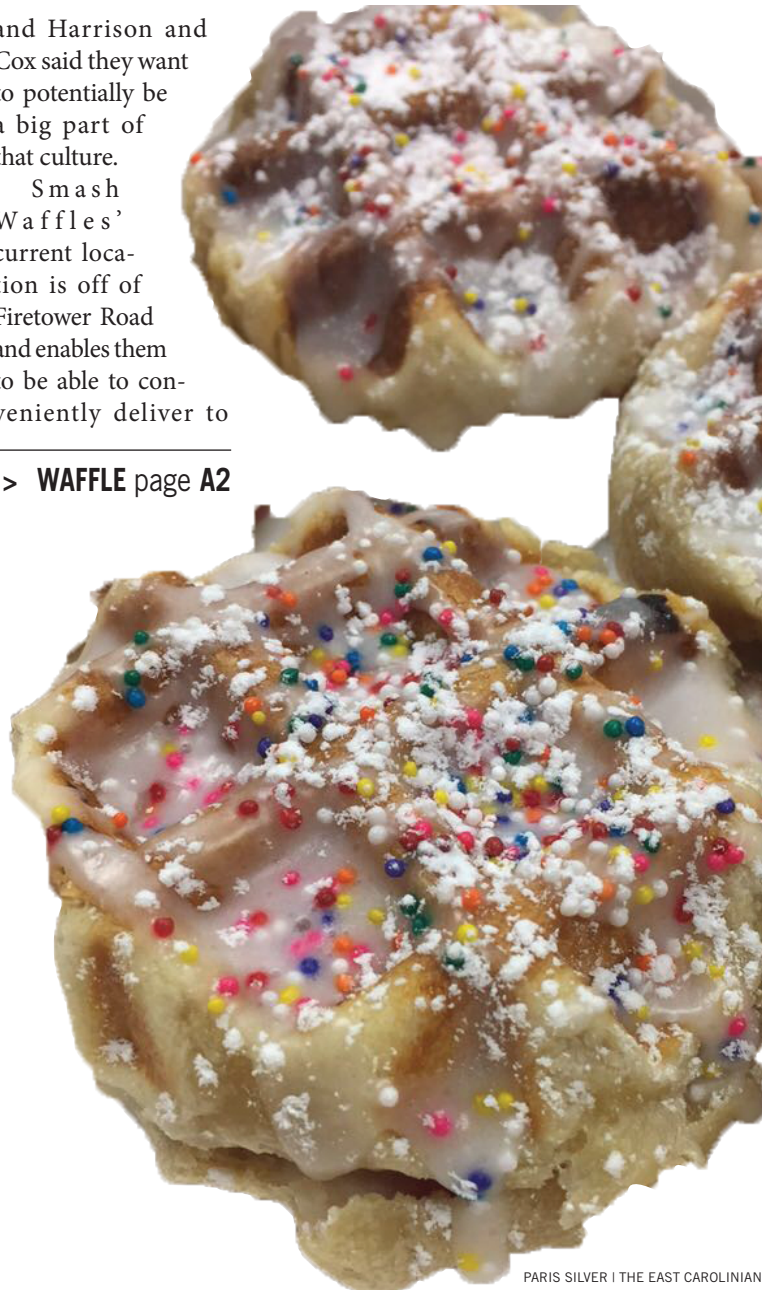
and Harrison and Cox said they want to potentially be a big part of that culture.

Smash Waffles' current location is off of Firetower Road and enables them to be able to conveniently deliver to

> WAFFLE page A2

PARIS SILVER | THE EAST CAROLINIAN